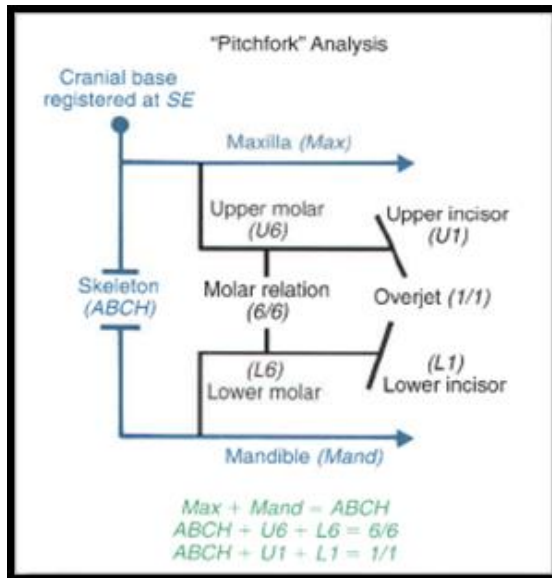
"Pitchfork" Analysis

Cranial base registered at *SE*

Maxilla *(Max)*

Upper molar *(U6)*

Upper incisor *(U1)*

Skeleton *(ABCH)*

Molar relation *(6/6)*

Overjet *(1/1)*

*(L6)* Lower molar

*(L1)* Lower incisor

Mandible *(Mand)*

*Max + Mand = ABCH*
*ABCH + U6 + L6 = 6/6*
*ABCH + U1 + L1 = 1/1*